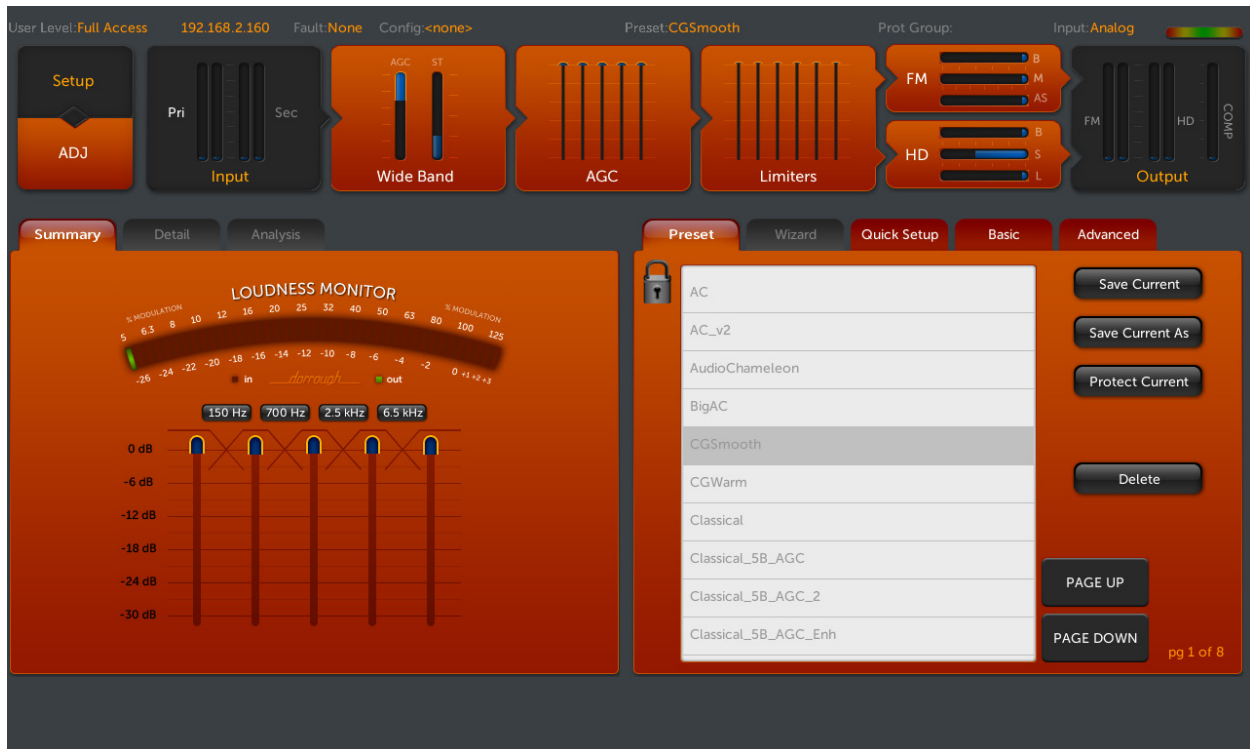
User Level: Full Access 192.168.2.160 Fault: None Config: <none> Preset: CGSmooth Prot Group: Input: Analog

Setup

ADJ

Pri Sec

Input

AGC ST

Wide Band

AGC

Limiters

FM B M AS

HD B S L

FM HD COMP

Output

Summary Detail Analysis

LOUDNESS MONITOR

% MODULATION 5 6.3 8 10 12 16 20 25 32 40 50 63 80 100 125 % MODULATION

-26 -24 -22 -20 -18 -16 -14 -12 -10 -8 -6 -4 -2 0 +1 +2 +3

in dorrough out

150 Hz 700 Hz 2.5 kHz 6.5 kHz

0 dB
-6 dB
-12 dB
-18 dB
-24 dB
-30 dB

Preset Wizard Quick Setup Basic Advanced

AC
AC_v2
AudioChameleon
BigAC
CGSmooth
CGWarm
Classical
Classical_5B_AGC
Classical_5B_AGC_2
Classical_5B_AGC_Enh

Save Current
Save Current As
Protect Current
Delete
PAGE UP
PAGE DOWN
pg 1 of 8